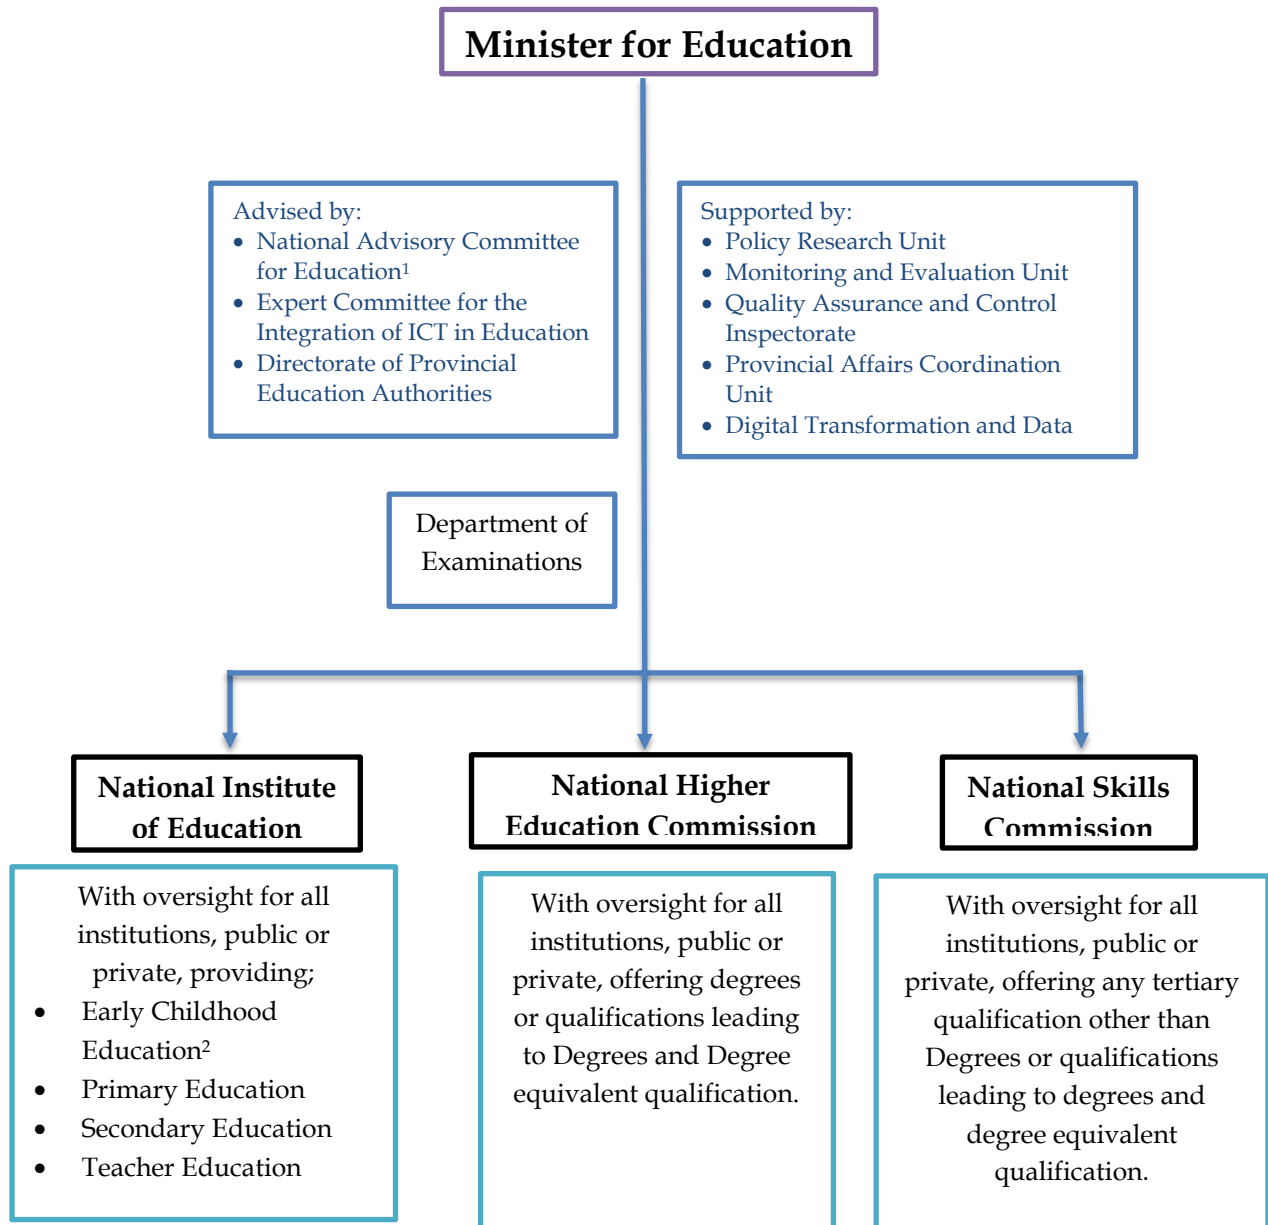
Minister for Education

Advised by:
- National Advisory Committee for Education$^1$
- Expert Committee for the Integration of ICT in Education
- Directorate of Provincial Education Authorities

Supported by:
- Policy Research Unit
- Monitoring and Evaluation Unit
- Quality Assurance and Control Inspectorate
- Provincial Affairs Coordination Unit
- Digital Transformation and Data

Department of Examinations

National Institute of Education

National Higher Education Commission

National Skills Commission

With oversight for all institutions, public or private, providing;
- Early Childhood Education$^2$
- Primary Education
- Secondary Education
- Teacher Education

With oversight for all institutions, public or private, offering degrees or qualifications leading to Degrees and Degree equivalent qualification.

With oversight for all institutions, public or private, offering any tertiary qualification other than Degrees or qualifications leading to degrees and degree equivalent qualification.